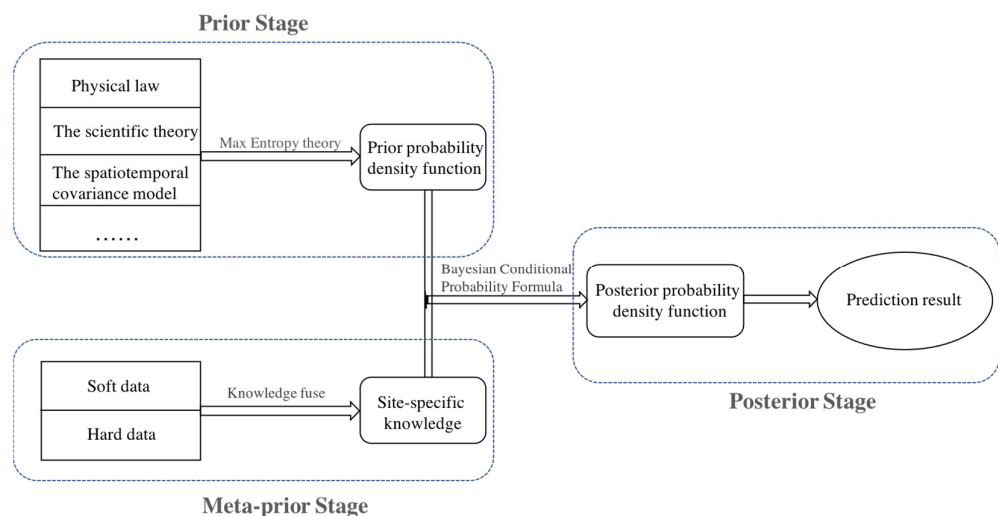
Prior Stage

Physical law

The scientific theory

The spatiotemporal covariance model

……

Max Entropy theory

Prior probability density function

Bayesian Conditional Probability Formula

Posterior probability density function

Prediction result

Posterior Stage

Soft data

Hard data

Knowledge fuse

Site-specific knowledge

Meta-prior Stage